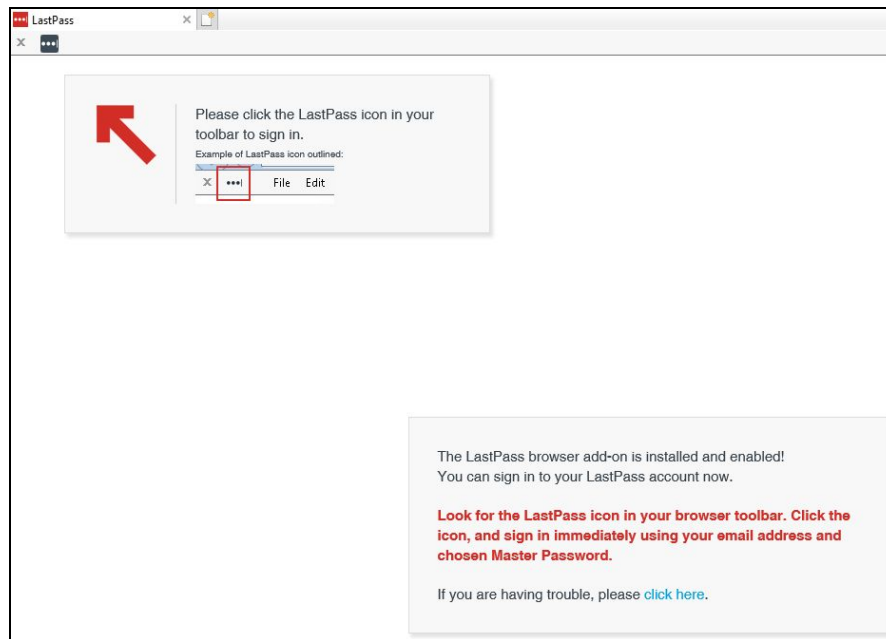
LastPass ×
×

Please click the LastPass icon in your toolbar to sign in.
Example of LastPass icon outlined:
× •••| File Edit

The LastPass browser add-on is installed and enabled!
You can sign in to your LastPass account now.

Look for the LastPass icon in your browser toolbar. Click the icon, and sign in immediately using your email address and chosen Master Password.

If you are having trouble, please click here.